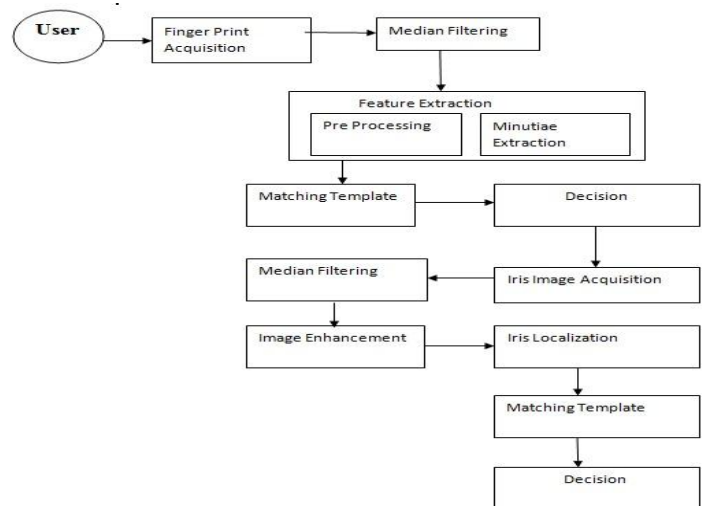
User

Finger Print Acquisition

Median Filtering

Feature Extraction

Pre Processing

Minutiae Extraction

Matching Template

Decision

Median Filtering

Iris Image Acquisition

Image Enhancement

Iris Localization

Matching Template

Decision